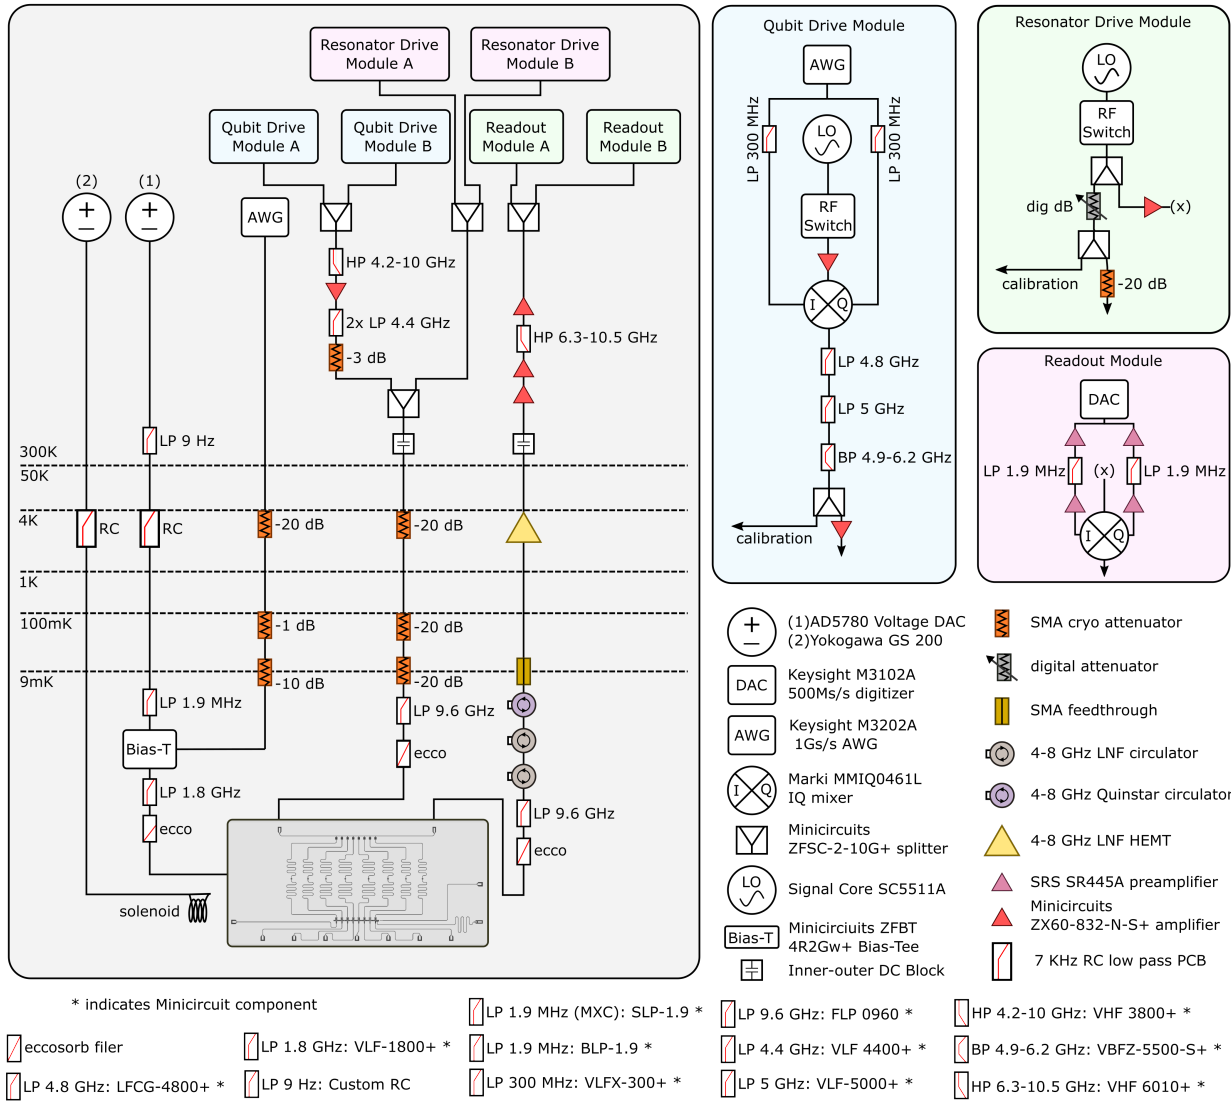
Resonator Drive Module A

Resonator Drive Module B

Qubit Drive Module A

Qubit Drive Module B

Readout Module A

Readout Module B

(2)

(1)

AWG

HP 4.2-10 GHz

2x LP 4.4 GHz

-3 dB

HP 6.3-10.5 GHz

LP 9 Hz

300K

50K

4K

RC

RC

-20 dB

-20 dB

1K

100mK

-1 dB

-20 dB

9mK

-10 dB

-20 dB

LP 1.9 MHz

LP 9.6 GHz

Bias-T

ecco

LP 1.8 GHz

ecco

LP 9.6 GHz

ecco

solenoid

Qubit Drive Module

AWG

LO

LP 300 MHz

LP 300 MHz

RF Switch

I

Q

LP 4.8 GHz

LP 5 GHz

BP 4.9-6.2 GHz

calibration

Resonator Drive Module

LO

RF Switch

dig dB

(x)

calibration

-20 dB

Readout Module

DAC

LP 1.9 MHz

(x)

LP 1.9 MHz

I

Q

(1)AD5780 Voltage DAC
(2)Yokogawa GS 200

DAC Keysight M3102A 500Ms/s digitizer

AWG Keysight M3202A 1Gs/s AWG

I Q Marki MMIQ0461L IQ mixer

Minicircuits ZFSC-2-10G+ splitter

LO Signal Core SC5511A

Bias-T Minicircuits ZFBT 4R2Gw+ Bias-Tee

Inner-outer DC Block

SMA cryo attenuator

digital attenuator

SMA feedthrough

4-8 GHz LNF circulator

4-8 GHz Quinstar circulator

4-8 GHz LNF HEMT

SRS SR445A preamplifier

Minicircuits ZX60-832-N-S+ amplifier

7 KHz RC low pass PCB

* indicates Minicircuit component

eccosorb filer

LP 4.8 GHz: LFCG-4800+ *

LP 1.8 GHz: VLF-1800+ *

LP 9 Hz: Custom RC

LP 1.9 MHz (MXC): SLP-1.9 *

LP 1.9 MHz: BLP-1.9 *

LP 300 MHz: VLFX-300+ *

LP 9.6 GHz: FLP 0960 *

LP 4.4 GHz: VLF 4400+ *

LP 5 GHz: VLF-5000+ *

HP 4.2-10 GHz: VHF 3800+ *

BP 4.9-6.2 GHz: VBFZ-5500-S+ *

HP 6.3-10.5 GHz: VHF 6010+ *